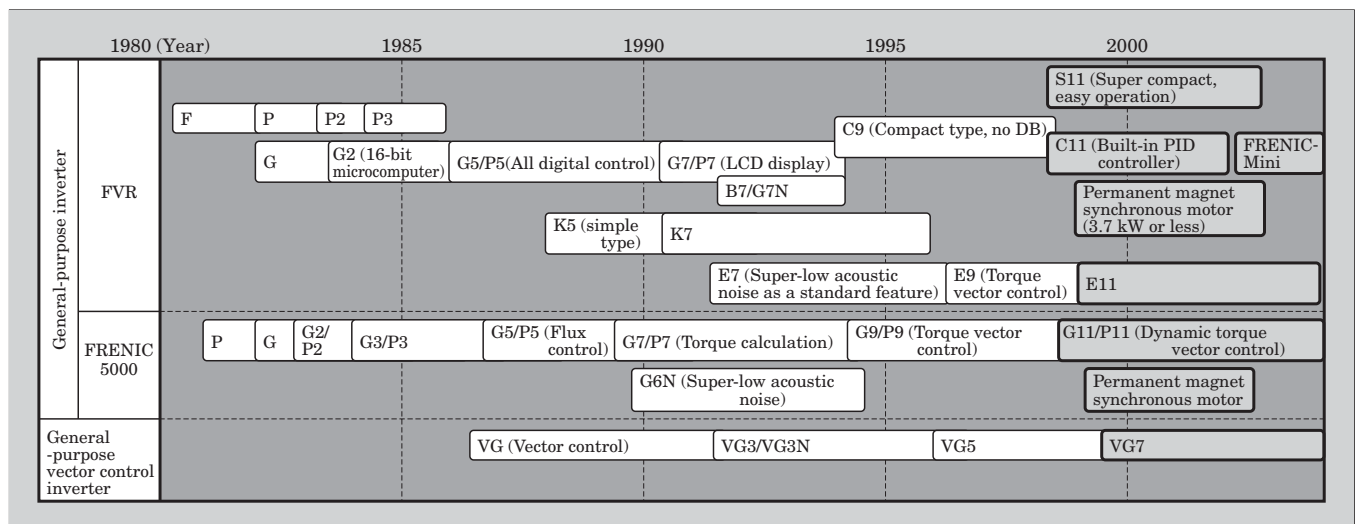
1980 (Year) 1985 1990 1995 2000

General-purpose inverter

FVR

S11 (Super compact, easy operation)

F | P | P2 | P3

C9 (Compact type, no DB)

G | G2 (16-bit microcomputer) | G5/P5(All digital control) | G7/P7 (LCD display)

C11 (Built-in PID controller) | FRENIC-Mini

B7/G7N

Permanent magnet synchronous motor (3.7 kW or less)

K5 (simple type) | K7

E7 (Super-low acoustic noise as a standard feature) | E9 (Torque vector control) | E11

FRENIC 5000

P | G | G2/P2 | G3/P3 | G5/P5 (Flux control) | G7/P7 (Torque calculation) | G9/P9 (Torque vector control) | G11/P11 (Dynamic torque vector control)

G6N (Super-low acoustic noise)

Permanent magnet synchronous motor

General -purpose vector control inverter

VG (Vector control) | VG3/VG3N | VG5 | VG7